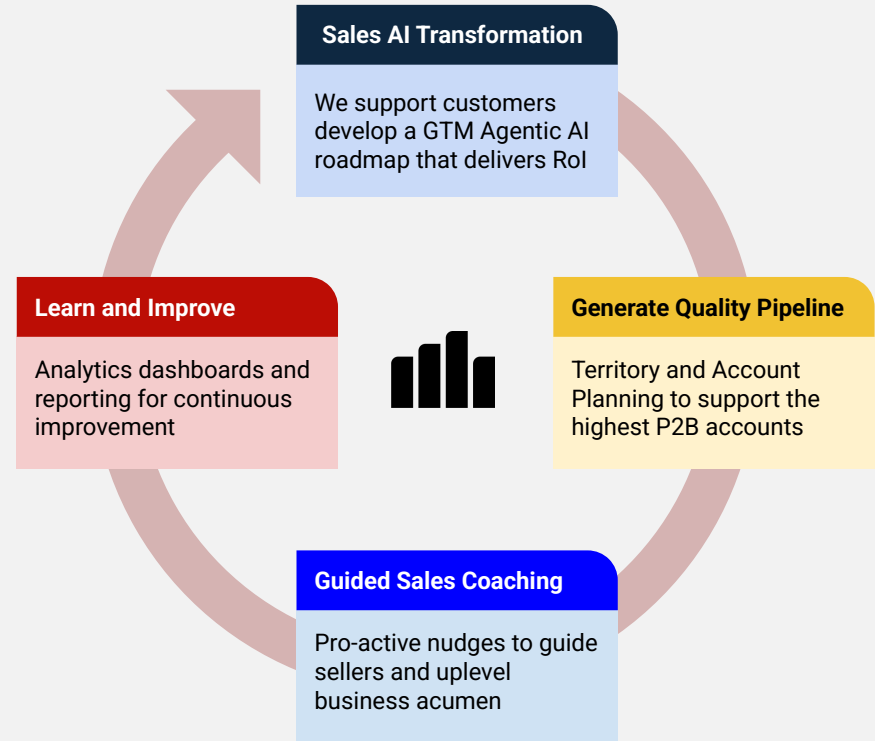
Sales AI Transformation

We support customers develop a GTM Agentic AI roadmap that delivers RoI

Generate Quality Pipeline

Territory and Account Planning to support the highest P2B accounts

Guided Sales Coaching

Pro-active nudges to guide sellers and uplevel business acumen

Learn and Improve

Analytics dashboards and reporting for continuous improvement